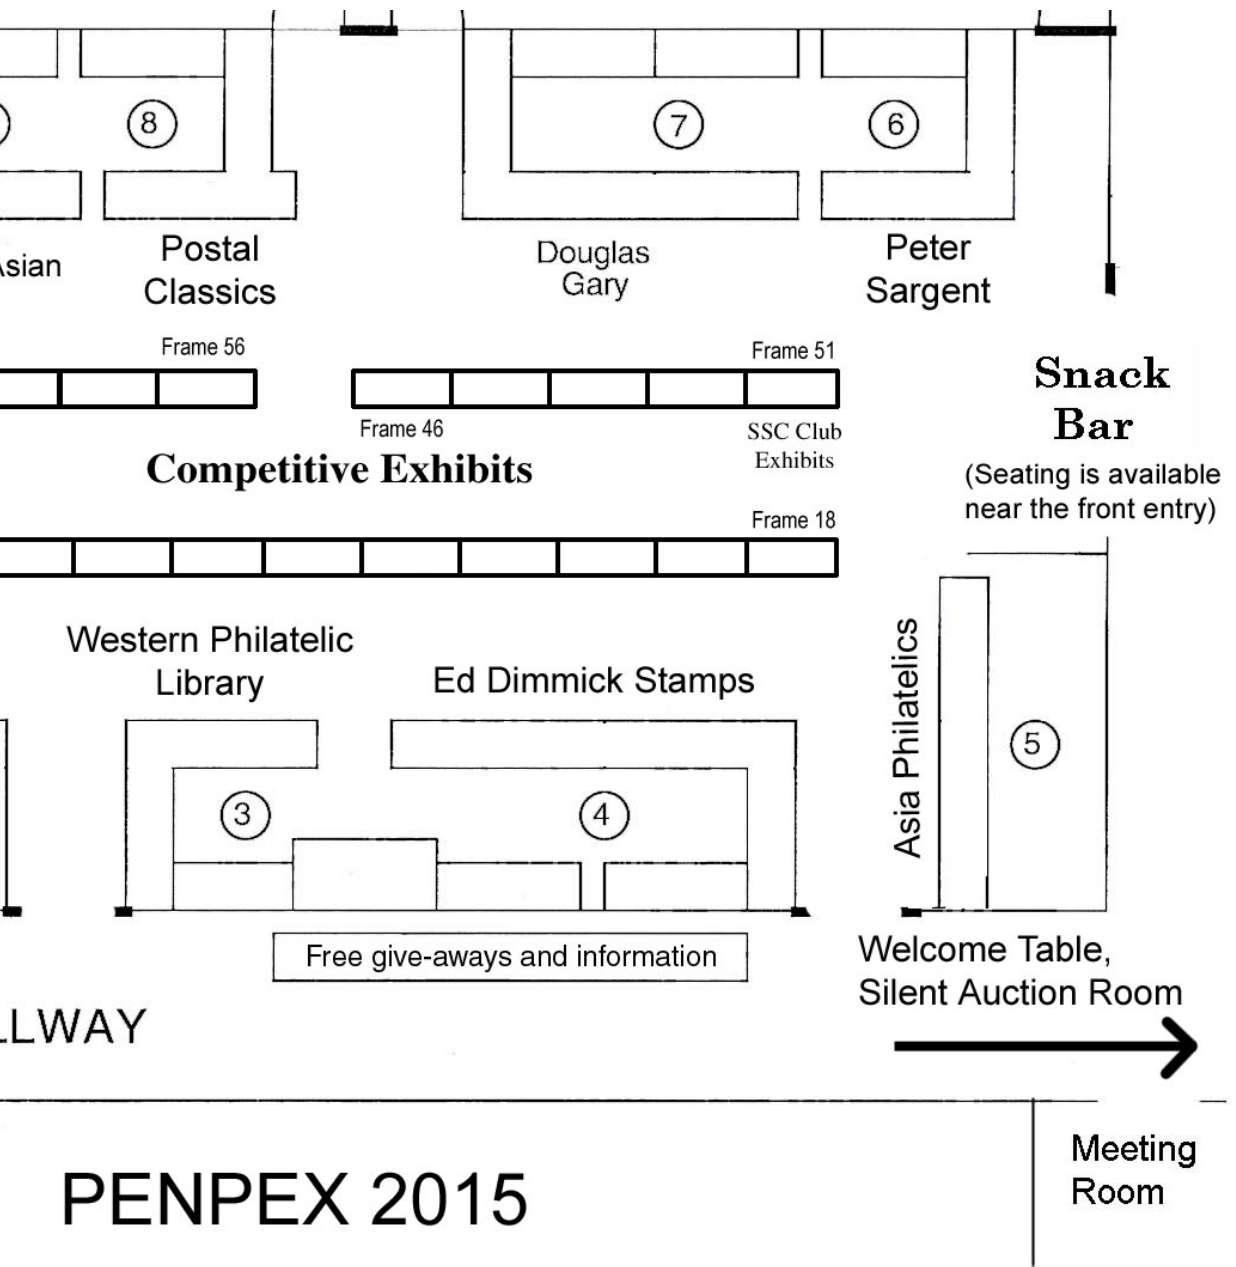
8

7

6

sian

Postal Classics

Douglas Gary

Peter Sargent

Frame 56

Frame 51

Snack Bar

Frame 46

SSC Club Exhibits

Competitive Exhibits

(Seating is available near the front entry)

Frame 18

Western Philatelic Library

Ed Dimmick Stamps

Asia Philatelics

5

3

4

Free give-aways and information

Welcome Table, Silent Auction Room

LLWAY

PENPEX 2015

Meeting Room